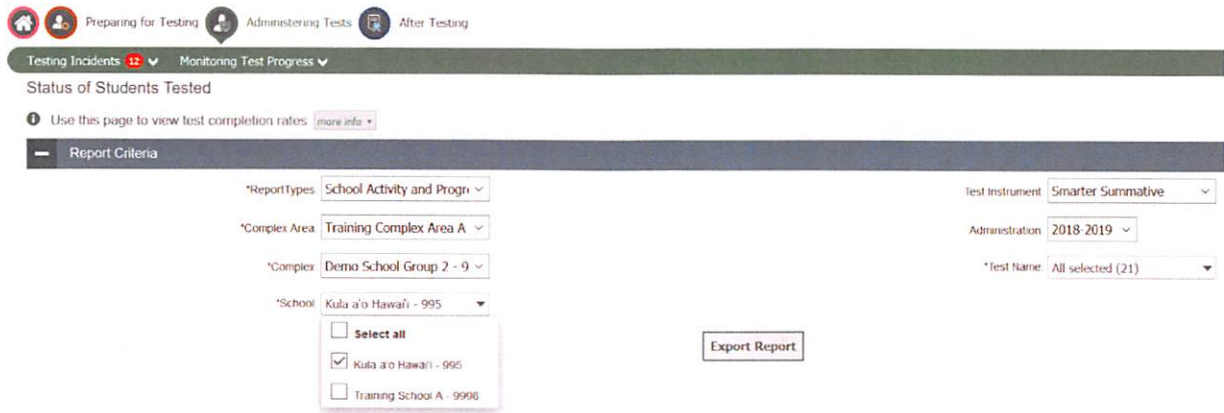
Preparing for Testing Administering Tests After Testing

Testing Incidents 12 Monitoring Test Progress

Status of Students Tested

Use this page to view test completion rates more info

Report Criteria

*ReportTypes School Activity and Progr

*Complex Area Training Complex Area A

*Complex Demo School Group 2 - 9

*School Kula a'o Hawai'i - 995

Select all

Kula a'o Hawai'i - 995

Training School A - 9998

Export Report

Test Instrument Smarter Summative

Administration 2018-2019

*Test Name All selected (21)